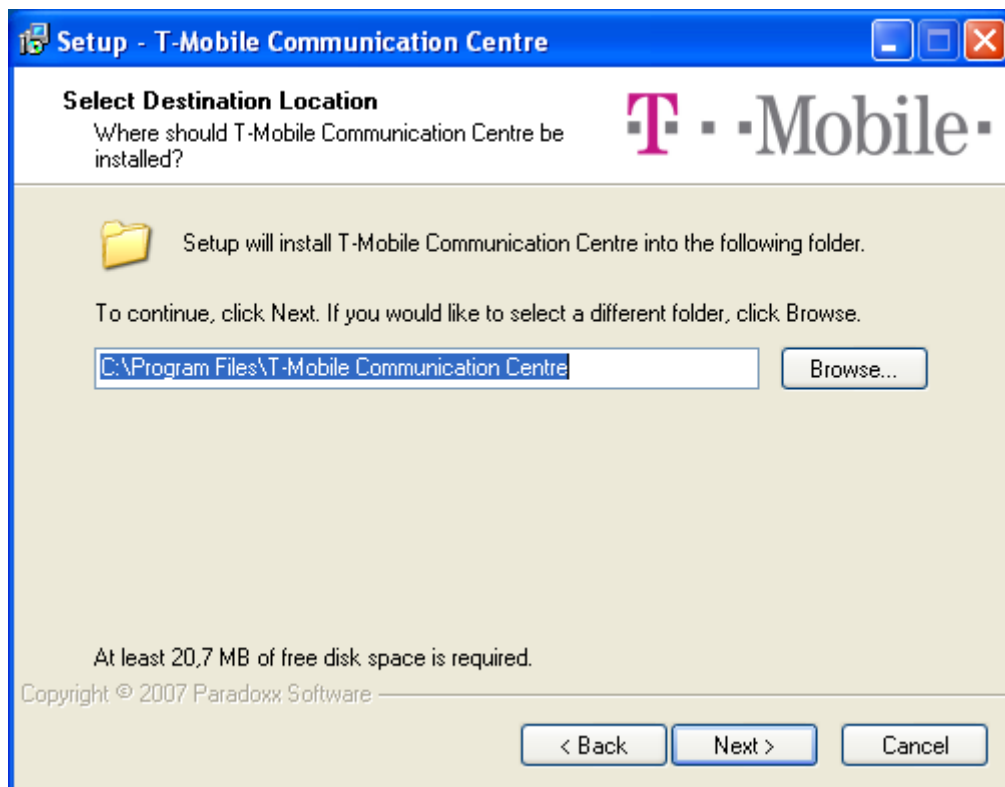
Setup - T-Mobile Communication Centre

Select Destination Location
Where should T-Mobile Communication Centre be installed?

T · · Mobile ·

Setup will install T-Mobile Communication Centre into the following folder.

To continue, click Next. If you would like to select a different folder, click Browse.

C:\Program Files\T-Mobile Communication Centre

Browse...

At least 20,7 MB of free disk space is required.

Copyright © 2007 Paradoxx Software

< Back
Next >
Cancel